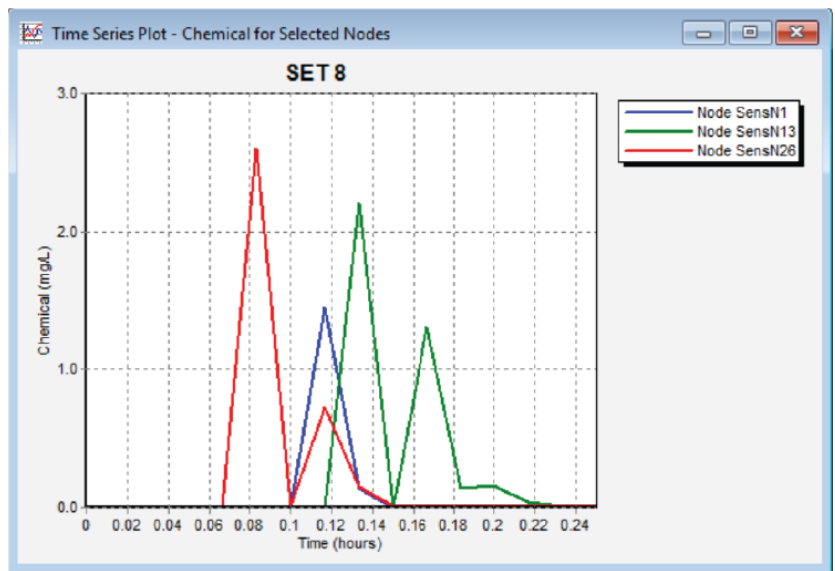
Time Series Plot - Chemical for Selected Nodes

SET 8

Node SensN1
Node SensN13
Node SensN26

Chemical (mg/L)

3.0
2.0
1.0
0.0

0
0.02
0.04
0.06
0.08
0.1
0.12
0.14
0.16
0.18
0.2
0.22
0.24

Time (hours)